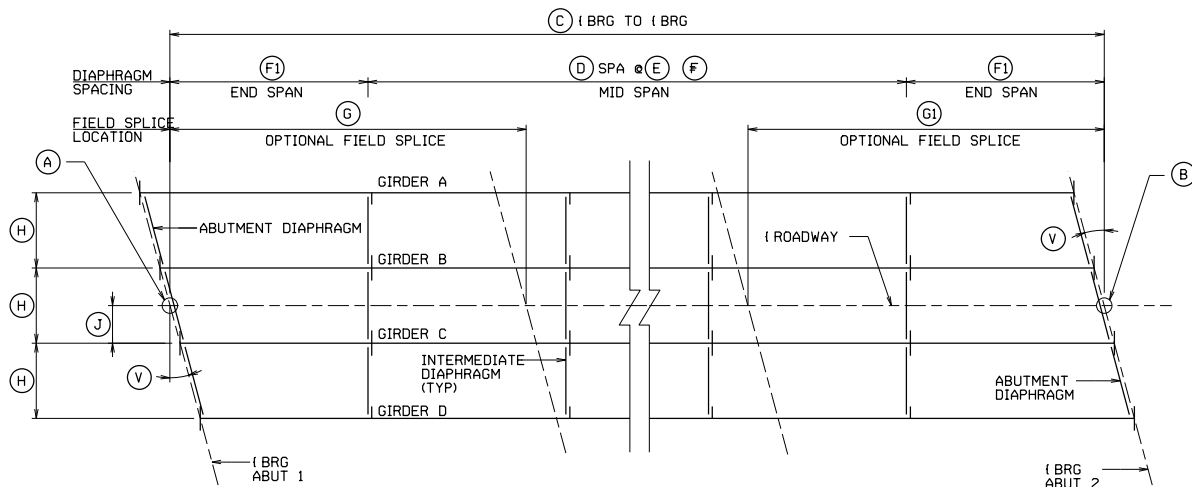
C ℄ BRG TO ℄ BRG

DIAPHRAGM SPACING

F1
END SPAN

D SPA @ E F
MID SPAN

F1
END SPAN

FIELD SPLICE LOCATION

G
OPTIONAL FIELD SPLICE

G1
OPTIONAL FIELD SPLICE

A

B

GIRDER A

H

ABUTMENT DIAPHRAGM

V

℄ ROADWAY

GIRDER B

H

J

GIRDER C

INTERMEDIATE DIAPHRAGM (TYP)

V

ABUTMENT DIAPHRAGM

H

GIRDER D

℄ BRG ABUT 1

℄ BRG ABUT 2